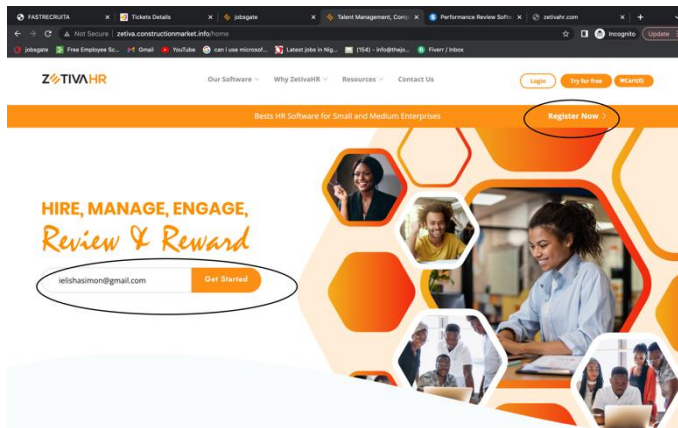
FASTRECRUITA × Tickets Details × jobsgate × Talent Management, Comp × Performance Review Softw × zetivahr.com × +

Not Secure | zetiva.constructionmarket.info/home

Incognito Update

jobsgate Free Employee Sc... Gmail YouTube can i use microsof... Latest jobs in Nig... (154) - info@thejo... Fiverr / Inbox

ZETIVAHR

Our Software Why ZetivaHR Resources Contact Us

Login Try for free Cart(0)

Bests HR Software for Small and Medium Enterprises

Register Now >

HIRE, MANAGE, ENGAGE,

Review & Reward

ielishasimon@gmail.com

Get Started